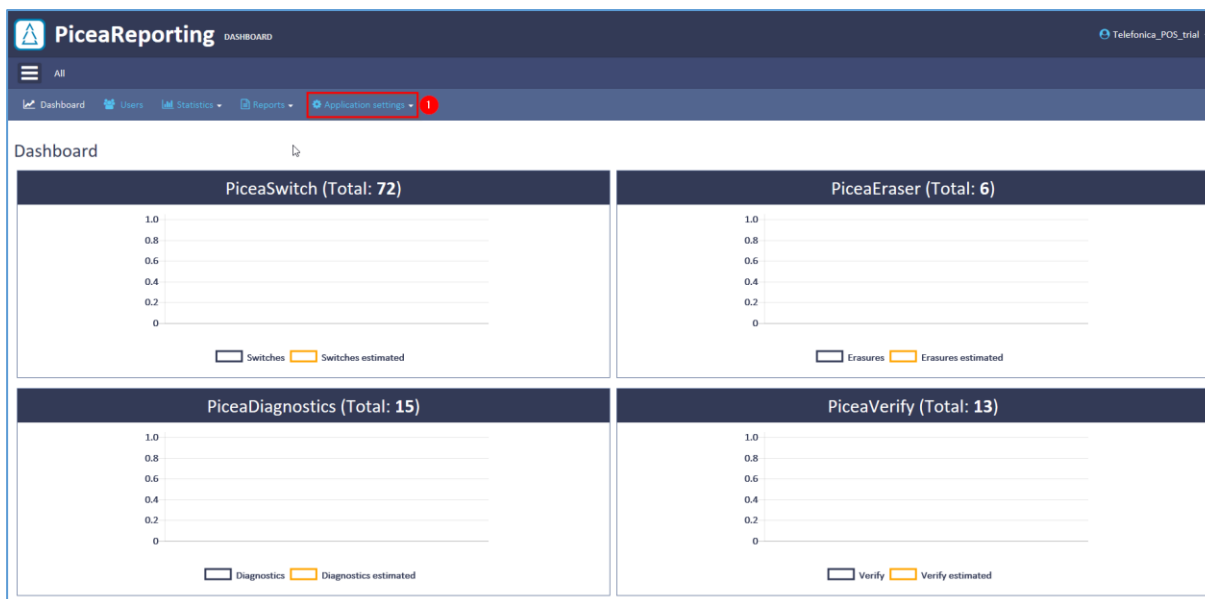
PiceaReporting DASHBOARD

Telefonica_POS_trial

All

Dashboard Users Statistics Reports Application settings 1

Dashboard

PiceaSwitch (Total: 72)

1.0
0.8
0.6
0.4
0.2
0

Switches Switches estimated

PiceaEraser (Total: 6)

1.0
0.8
0.6
0.4
0.2
0

Erasures Erasures estimated

PiceaDiagnostics (Total: 15)

1.0
0.8
0.6
0.4
0.2
0

Diagnostics Diagnostics estimated

PiceaVerify (Total: 13)

1.0
0.8
0.6
0.4
0.2
0

Verify Verify estimated